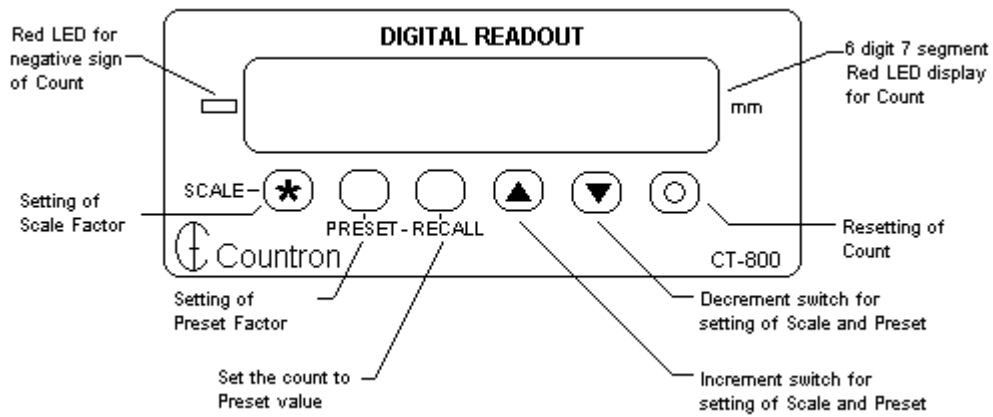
Red LED for negative sign of Count

DIGITAL READOUT

6 digit 7 segment Red LED display for Count

mm

SCALE

Setting of Scale Factor

PRESET - RECALL

Resetting of Count

Countron

CT-800

Setting of Preset Factor

Decrement switch for setting of Scale and Preset

Set the count to Preset value

Increment switch for setting of Scale and Preset